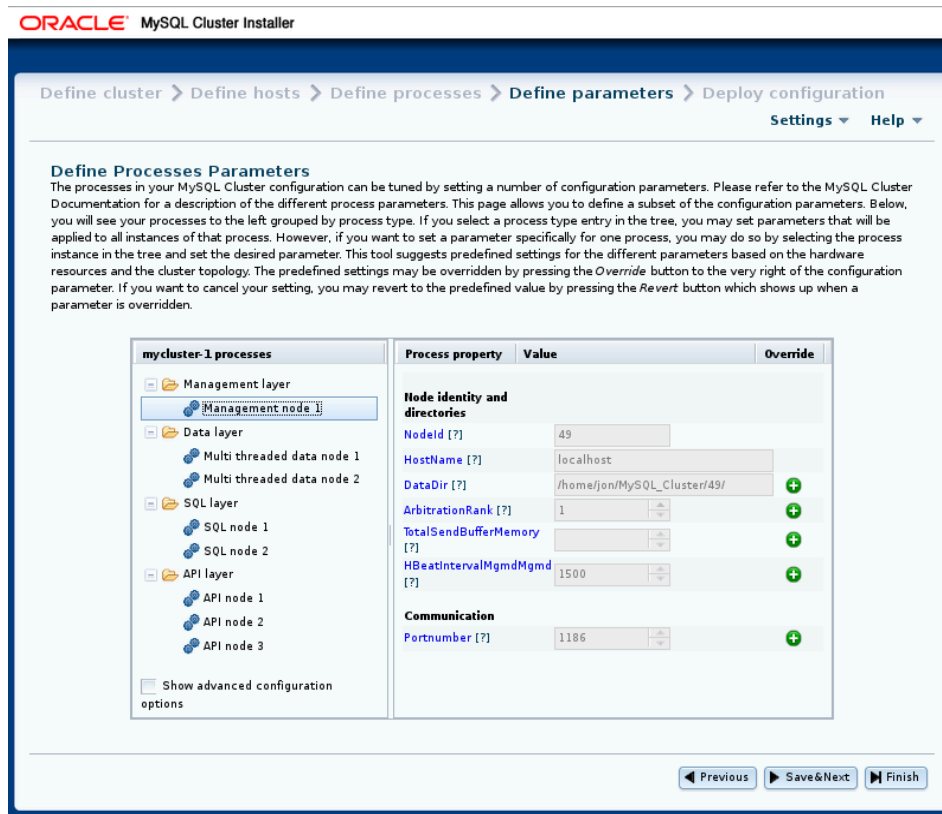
ORACLE MySQL Cluster Installer

Define cluster > Define hosts > Define processes > Define parameters > Deploy configuration

Settings ▾ Help ▾

Define Processes Parameters

The processes in your MySQL Cluster configuration can be tuned by setting a number of configuration parameters. Please refer to the MySQL Cluster Documentation for a description of the different process parameters. This page allows you to define a subset of the configuration parameters. Below, you will see your processes to the left grouped by process type. If you select a process type entry in the tree, you may set parameters that will be applied to all instances of that process. However, if you want to set a parameter specifically for one process, you may do so by selecting the process instance in the tree and set the desired parameter. This tool suggests predefined settings for the different parameters based on the hardware resources and the cluster topology. The predefined settings may be overridden by pressing the Override button to the very right of the configuration parameter. If you want to cancel your setting, you may revert to the predefined value by pressing the Revert button which shows up when a parameter is overridden.

mycluster-1 processes

Management layer
Management node 1
Data layer
Multi threaded data node 1
Multi threaded data node 2
SQL layer
SQL node 1
SQL node 2
API layer
API node 1
API node 2
API node 3

Show advanced configuration options

| Process property | Value | Override |
|---|---|---|
| Node identity and directories | | |
| NodeId [?] | 49 | |
| HostName [?] | localhost | |
| DataDir [?] | /home/jon/MySQL_Cluster/49/ | |
| ArbitrationRank [?] | 1 | |
| TotalSendBufferMemory [?] | | |
| HBeatIntervalMgmdMgmd [?] | 1500 | |
| Communication | | |
| Portnumber [?] | 1186 | |

Previous | Save&Next | Finish